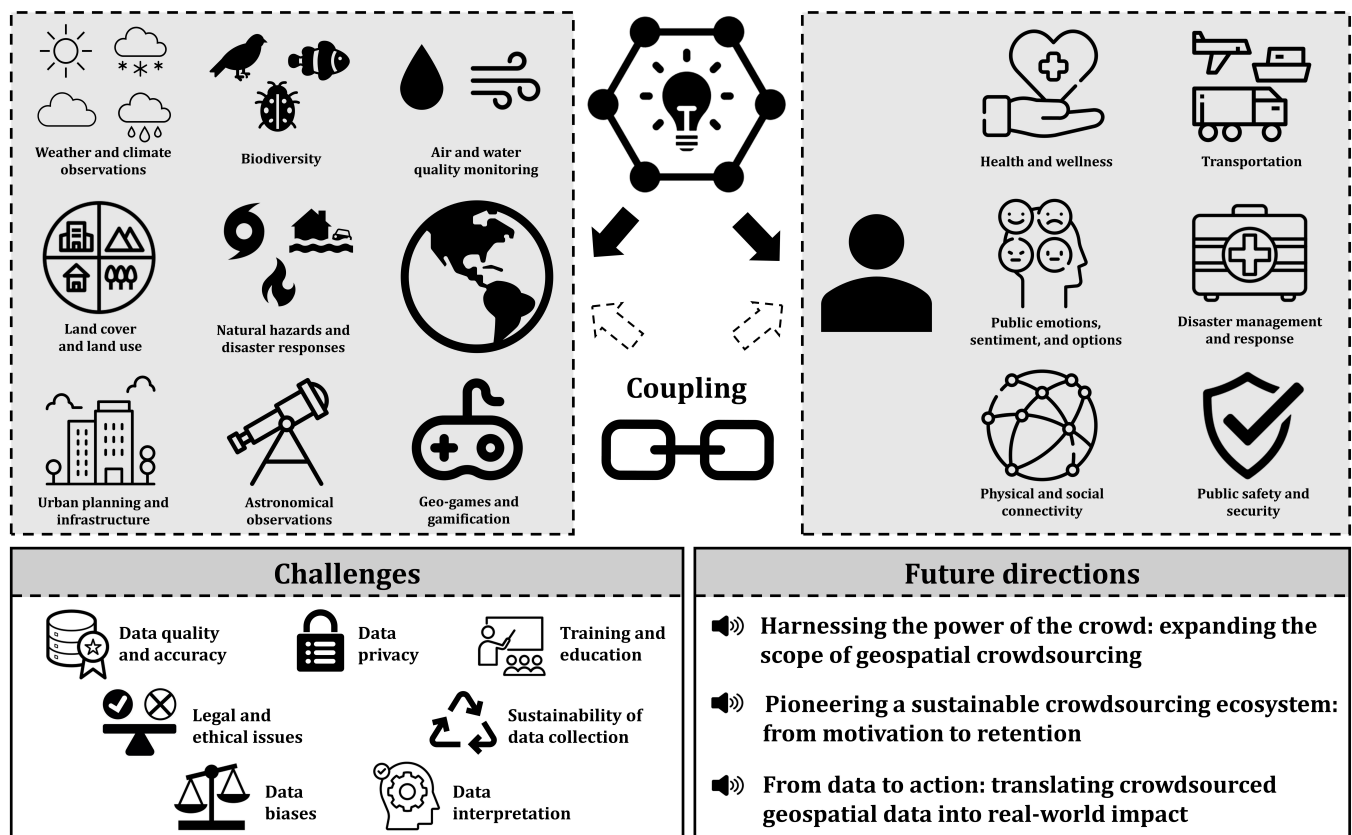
Weather and climate observations

Biodiversity

Air and water quality monitoring

Land cover and land use

Natural hazards and disaster responses

Urban planning and infrastructure

Astronomical observations

Geo-games and gamification

Coupling

Health and wellness

Transportation

Public emotions, sentiment, and options

Disaster management and response

Physical and social connectivity

Public safety and security

Challenges

Data quality and accuracy

Data privacy

Training and education

Legal and ethical issues

Sustainability of data collection

Data biases

Data interpretation

Future directions

Harnessing the power of the crowd: expanding the scope of geospatial crowdsourcing

Pioneering a sustainable crowdsourcing ecosystem: from motivation to retention

From data to action: translating crowdsourced geospatial data into real-world impact